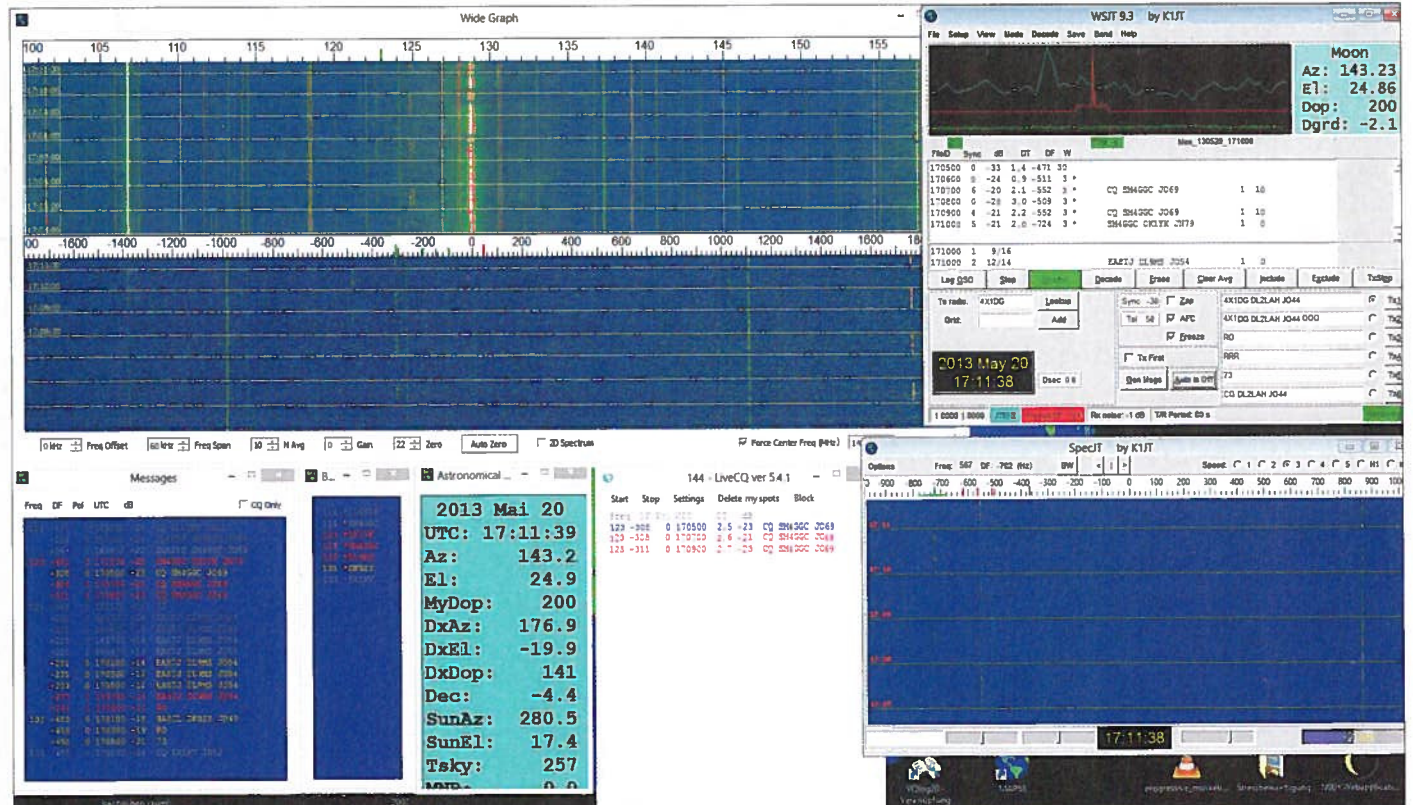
Wide Graph

100 105 110 115 120 125 130 135 140 145 150 155

-1600 -1400 -1200 -1000 -800 -600 -400 -200 0 200 400 600 800 1000 1200 1400 1600

0 kHz Freq Offset 60 kHz Freq Span 10 N Avg 0 Gain 22 Zero Auto Zero 2D Spectrum Force Center Freq (MHz)

WSJT 9.3 by K1JT

File Setup View Mode Decode Save Band Help

Moon
Az: 143.23
El: 24.86
Dop: 200
Dgrd: -2.1

FileID Sync dB DT DF W

| | | | | | | | | |
|---|---|---|---|---|---|---|---|---|
| 170500 | 0 | -33 | 1.4 | -471 | 32 | | | |
| 170600 | 0 | -24 | 0.9 | -511 | 3 * | | | |
| 170700 | 6 | -20 | 2.1 | -552 | 3 * | CQ SM4GGC JO69 | 1 | 10 |
| 170800 | 0 | -28 | 3.0 | -509 | 3 * | | | |
| 170900 | 4 | -21 | 2.2 | -552 | 3 * | CQ SM4GGC JO69 | 1 | 10 |
| 171000 | 5 | -21 | 2.0 | -724 | 3 * | SM4GGC OK1YK JN79 | 1 | 0 |

171000 1 9/16
171000 2 12/14 EA3TJ DL9EE JO54 1 0

Log QSO Stop Decode Erase Clear Avg Include Exclude TxStop

To radio: 4X1DG Lookup
Grid: Add

Sync -30 Zap
Tol 50 AFC
Freeze
Tx First
Gen Msgs Auto is Off

4X1DG DL2LAH JO44
4X1DG DL2LAH JO44 OOO
RO
RRR
73
CQ DL2LAH JO44

2013 May 20
17:11:38

Dsec 0.0

Rx noise: -1 dB T/R Period: 60 s

Messages

Freq DF Pol UTC dB CQ Only

B...

Astronomical ...

2013 Mai 20
UTC: 17:11:39
Az: 143.2
El: 24.9
MyDop: 200
DxAz: 176.9
DxEl: -19.9
DxDop: 141
Dec: -4.4
SunAz: 280.5
SunEl: 17.4
Tsky: 257

144 - LiveCQ ver 5.4.1

Start Stop Settings Delete my spots Block

123 -308 0 170500 2.5 -23 CQ SM4GGC JO69
123 -308 0 170700 2.5 -21 CQ SM4GGC JO69
123 -311 0 170900 2.7 -23 CQ SM4GGC JO69

SpecJT by K1JT

Options Freq: 567 DF: -752 (Hz) BW Speed: 1 2 3 4 5 H1

-900 -800 -700 -600 -500 -400 -300 -200 -100 0 100 200 300 400 500 600 700 800 900 1000

17:11:38